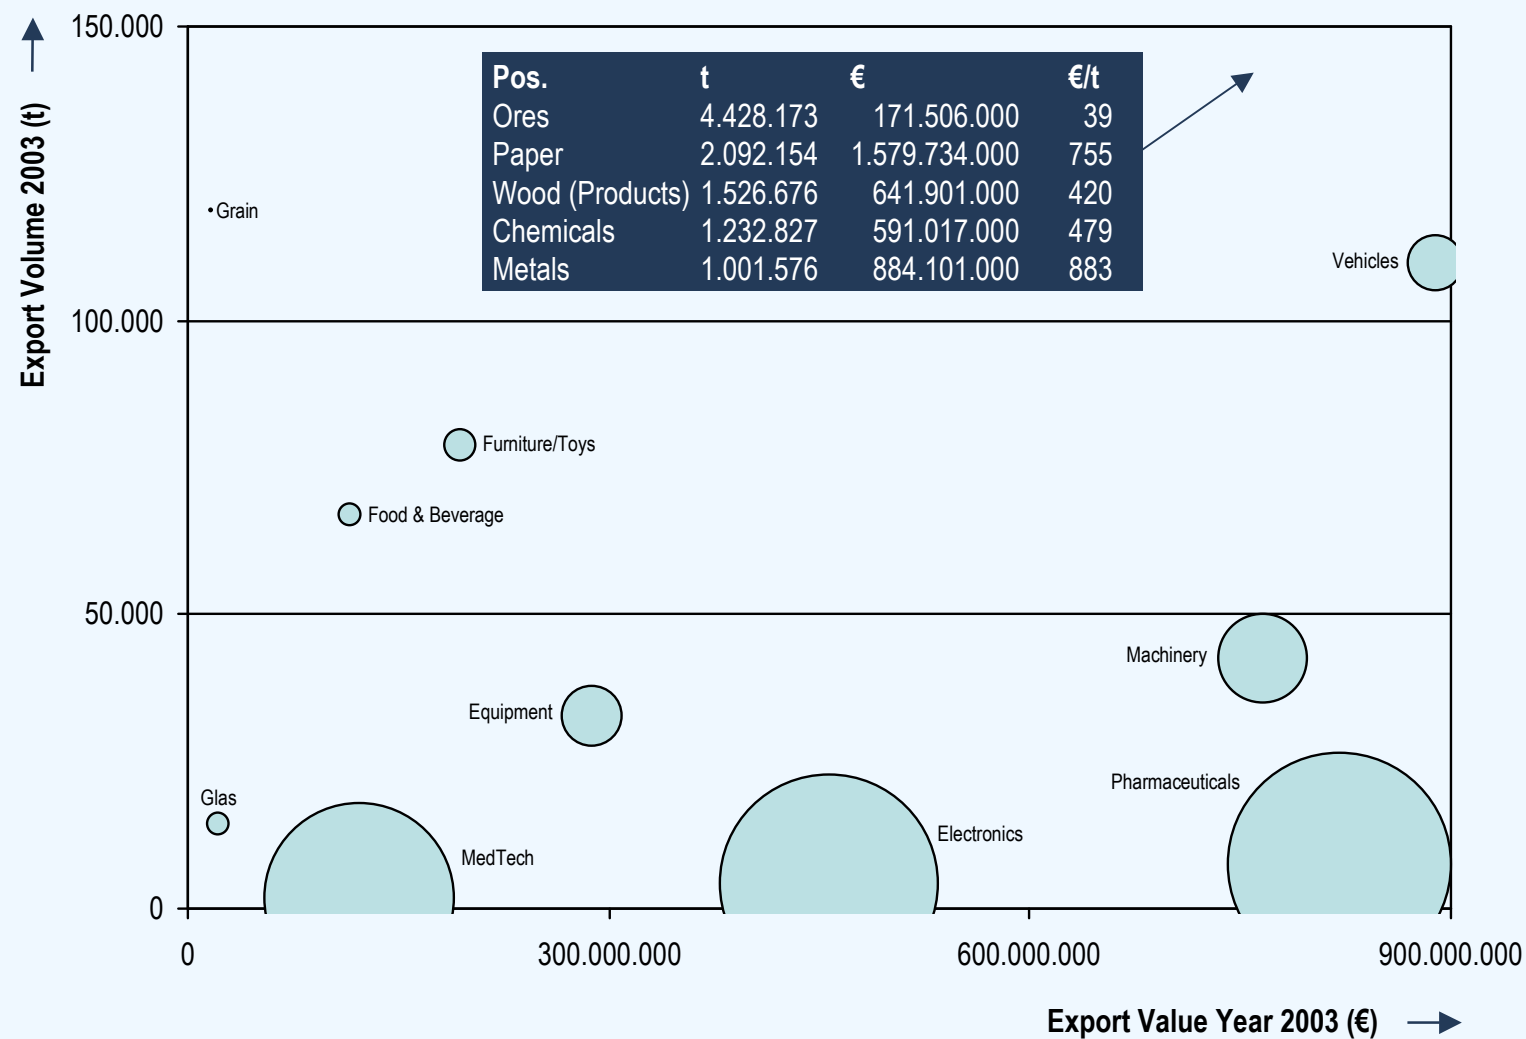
Export Volume 2003 (t)

150.000

100.000

50.000

0

| Pos. | t | € | €/t |
|---|---|---|---|
| Ores | 4.428.173 | 171.506.000 | 39 |
| Paper | 2.092.154 | 1.579.734.000 | 755 |
| Wood (Products) | 1.526.676 | 641.901.000 | 420 |
| Chemicals | 1.232.827 | 591.017.000 | 479 |
| Metals | 1.001.576 | 884.101.000 | 883 |

Grain

Vehicles

Furniture/Toys

Food & Beverage

Machinery

Equipment

Pharmaceuticals

Glas

Electronics

MedTech

0

300.000.000

600.000.000

900.000.000

Export Value Year 2003 (€)